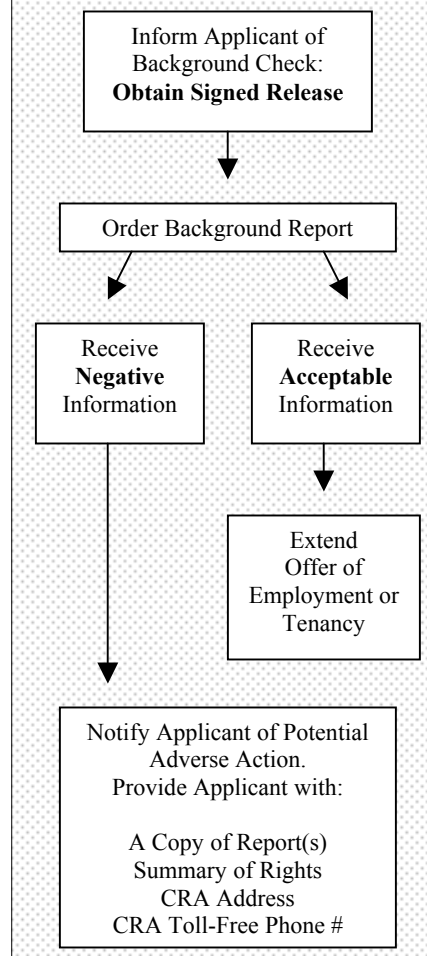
Inform Applicant of Background Check: **Obtain Signed Release**

Order Background Report

Receive **Negative** Information

Receive **Acceptable** Information

Extend Offer of Employment or Tenancy

Notify Applicant of Potential Adverse Action. Provide Applicant with:

A Copy of Report(s)
Summary of Rights
CRA Address
CRA Toll-Free Phone #